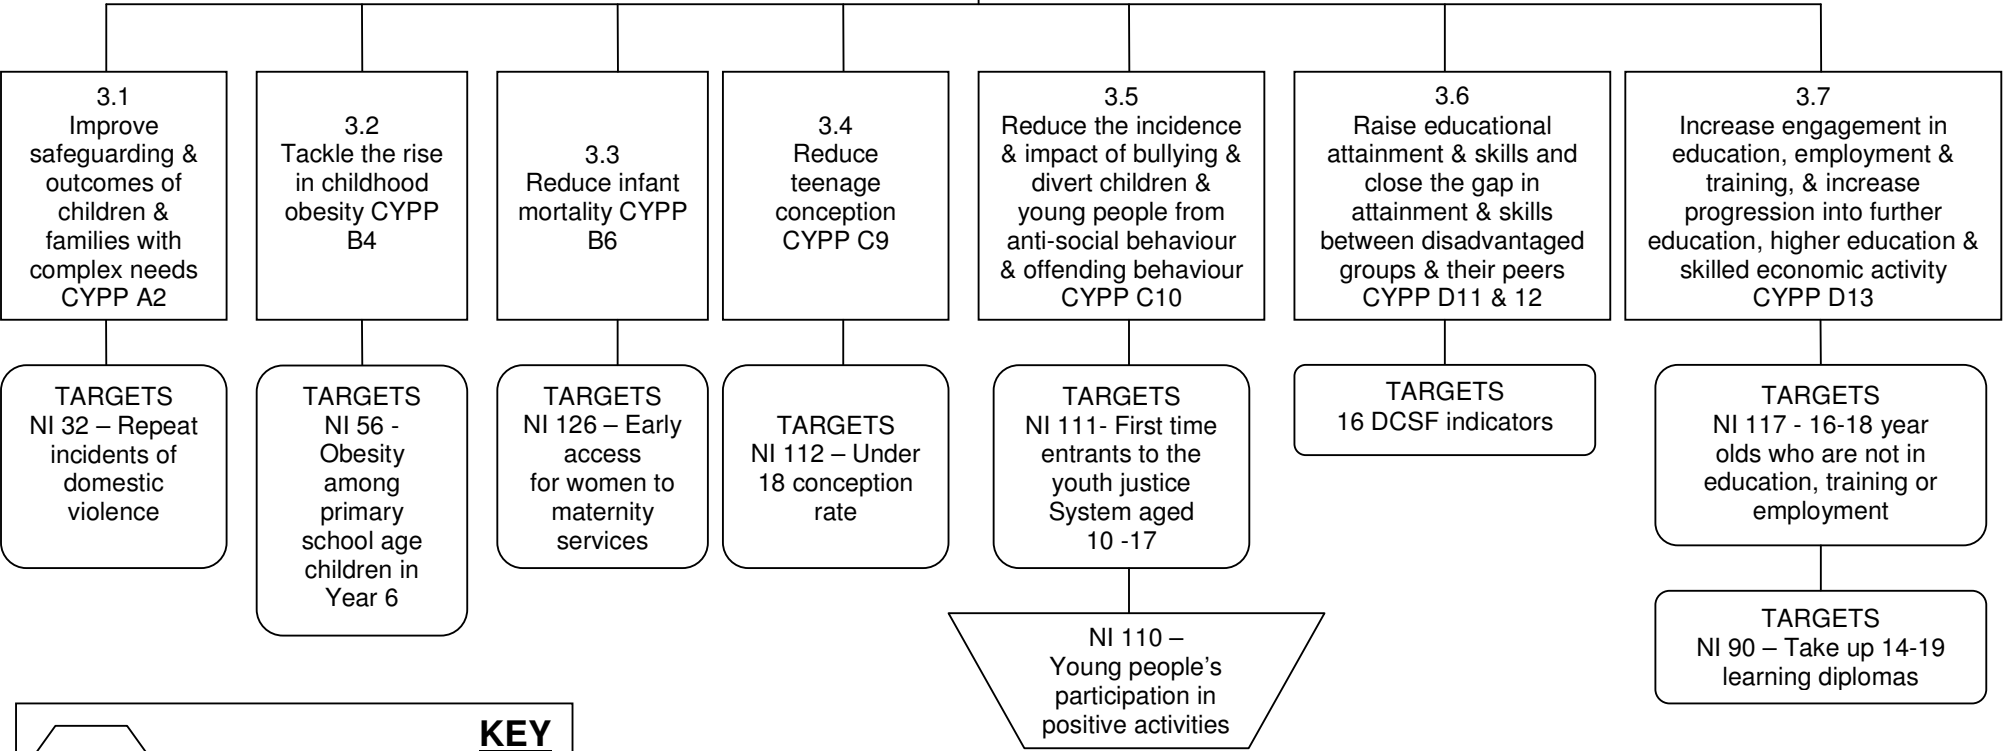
3.1
Improve safeguarding & outcomes of children & families with complex needs CYPP A2

3.2
Tackle the rise in childhood obesity CYPP B4

3.3
Reduce infant mortality CYPP B6

3.4
Reduce teenage conception CYPP C9

3.5
Reduce the incidence & impact of bullying & divert children & young people from anti-social behaviour & offending behaviour CYPP C10

3.6
Raise educational attainment & skills and close the gap in attainment & skills between disadvantaged groups & their peers CYPP D11 & 12

3.7
Increase engagement in education, employment & training, & increase progression into further education, higher education & skilled economic activity CYPP D13

TARGETS
NI 32 – Repeat incidents of domestic violence

TARGETS
NI 56 - Obesity among primary school age children in Year 6

TARGETS
NI 126 – Early access for women to maternity services

TARGETS
NI 112 – Under 18 conception rate

TARGETS
NI 111- First time entrants to the youth justice System aged 10 -17

TARGETS
16 DCSF indicators

TARGETS
NI 117 - 16-18 year olds who are not in education, training or employment

NI 110 – Young people's participation in positive activities

TARGETS
NI 90 – Take up 14-19 learning diplomas

KEY